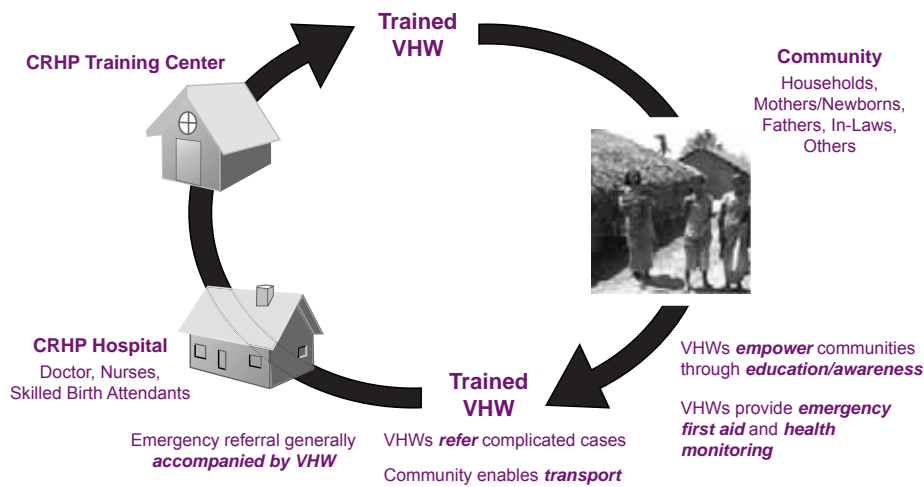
Trained VHW

CRHP Training Center

Community
Households, Mothers/Newborns, Fathers, In-Laws, Others

CRHP Hospital
Doctor, Nurses, Skilled Birth Attendants

Trained VHW

VHWs ***empower*** communities through ***education/awareness***

VHWs provide ***emergency first aid*** and ***health monitoring***

Emergency referral generally ***accompanied by VHW***

VHWs ***refer*** complicated cases

Community enables ***transport***